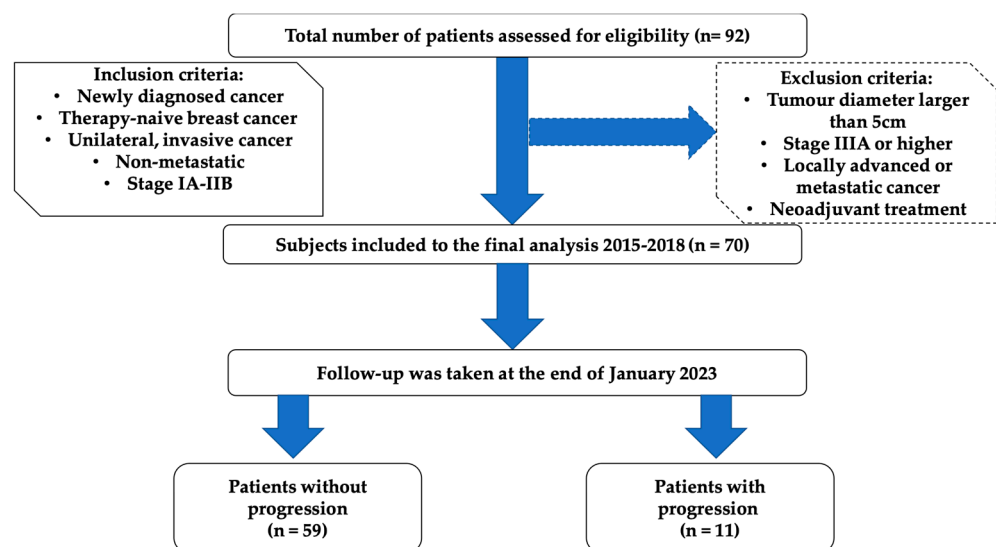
Total number of patients assessed for eligibility (n= 92)

Inclusion criteria:
• Newly diagnosed cancer
• Therapy-naive breast cancer
• Unilateral, invasive cancer
• Non-metastatic
• Stage IA-IIB

Exclusion criteria:
• Tumour diameter larger than 5cm
• Stage IIIA or higher
• Locally advanced or metastatic cancer
• Neoadjuvant treatment

Subjects included to the final analysis 2015-2018 (n = 70)

Follow-up was taken at the end of January 2023

Patients without progression (n = 59)

Patients with progression (n = 11)